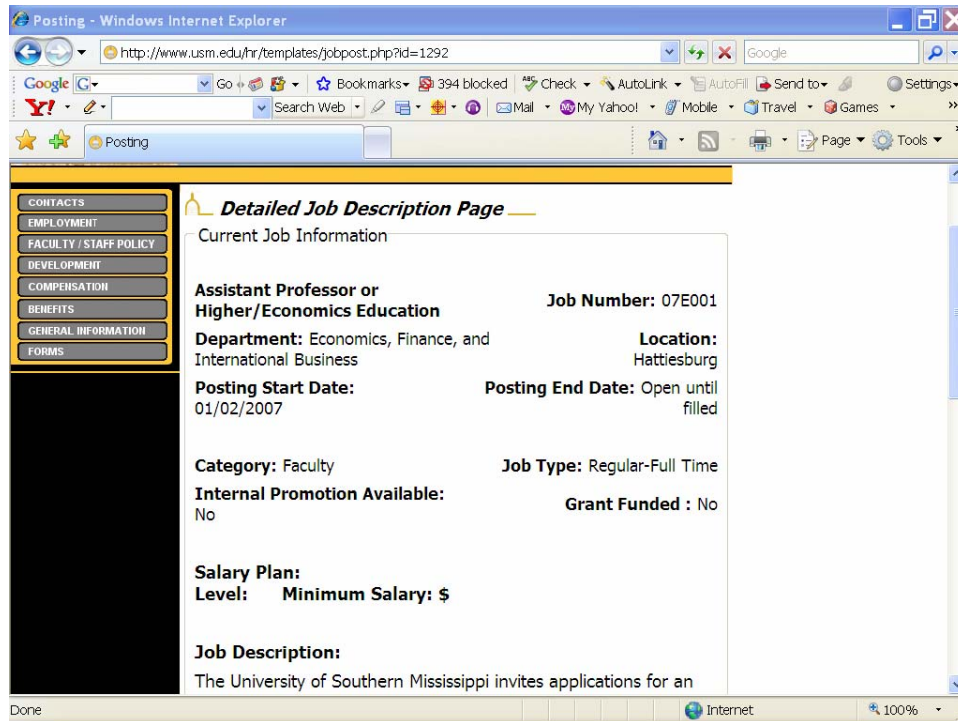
Posting - Windows Internet Explorer

http://www.usm.edu/hr/templates/jobpost.php?id=1292

Google

Google G- Go Bookmarks 394 blocked Check AutoLink AutoFill Send to Settings

Y! Search Web Mail My Yahoo! Mobile Travel Games

Posting

Page Tools

CONTACTS
EMPLOYMENT
FACULTY / STAFF POLICY
DEVELOPMENT
COMPENSATION
BENEFITS
GENERAL INFORMATION
FORMS

Detailed Job Description Page

Current Job Information

**Assistant Professor or Higher/Economics Education** **Job Number:** 07E001

**Department:** Economics, Finance, and International Business **Location:** Hattiesburg

**Posting Start Date:** 01/02/2007 **Posting End Date:** Open until filled

**Category:** Faculty **Job Type:** Regular-Full Time

**Internal Promotion Available:** No **Grant Funded :** No

**Salary Plan:**
**Level:** **Minimum Salary: $**

**Job Description:**

The University of Southern Mississippi invites applications for an

Done Internet 100%